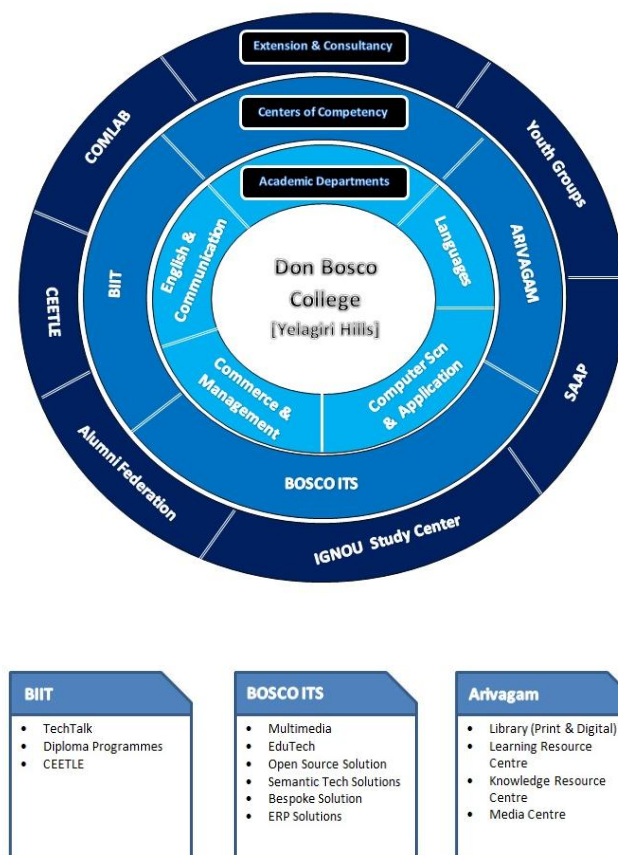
Extension & Consultancy

Centers of Competency

Academic Departments

Don Bosco College [Yelagiri Hills]

English & Communication

Languages

Commerce & Management

Computer Scn & Application

BIIT

ARIVAGAM

BOSCO ITS

COMLAB

Youth Groups

CEETLE

SAAP

Alumni Federation

IGNOU Study Center

BIIT
- TechTalk
- Diploma Programmes
- CEETLE

BOSCO ITS
- Multimedia
- EduTech
- Open Source Solution
- Semantic Tech Solutions
- Bespoke Solution
- ERP Solutions

Arivagam
- Library (Print & Digital)
- Learning Resource Centre
- Knowledge Resource Centre
- Media Centre